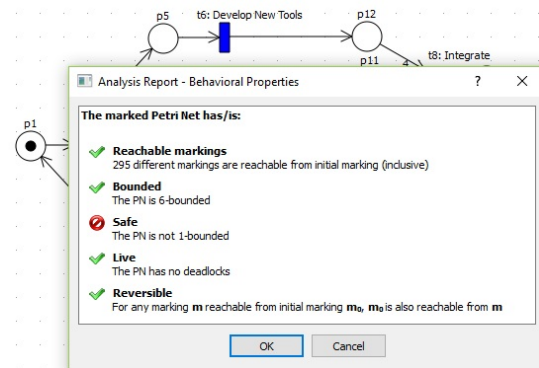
p5
t6: Develop New Tools
p12
p11
4
t8: Integrate
p1

Analysis Report - Behavioral Properties
?
X

The marked Petri Net has/is:

Reachable markings
295 different markings are reachable from initial marking (inclusive)

Bounded
The PN is 6-bounded

Safe
The PN is not 1-bounded

Live
The PN has no deadlocks

Reversible
For any marking **m** reachable from initial marking **m$_0$**, **m$_0$** is also reachable from **m**

OK
Cancel